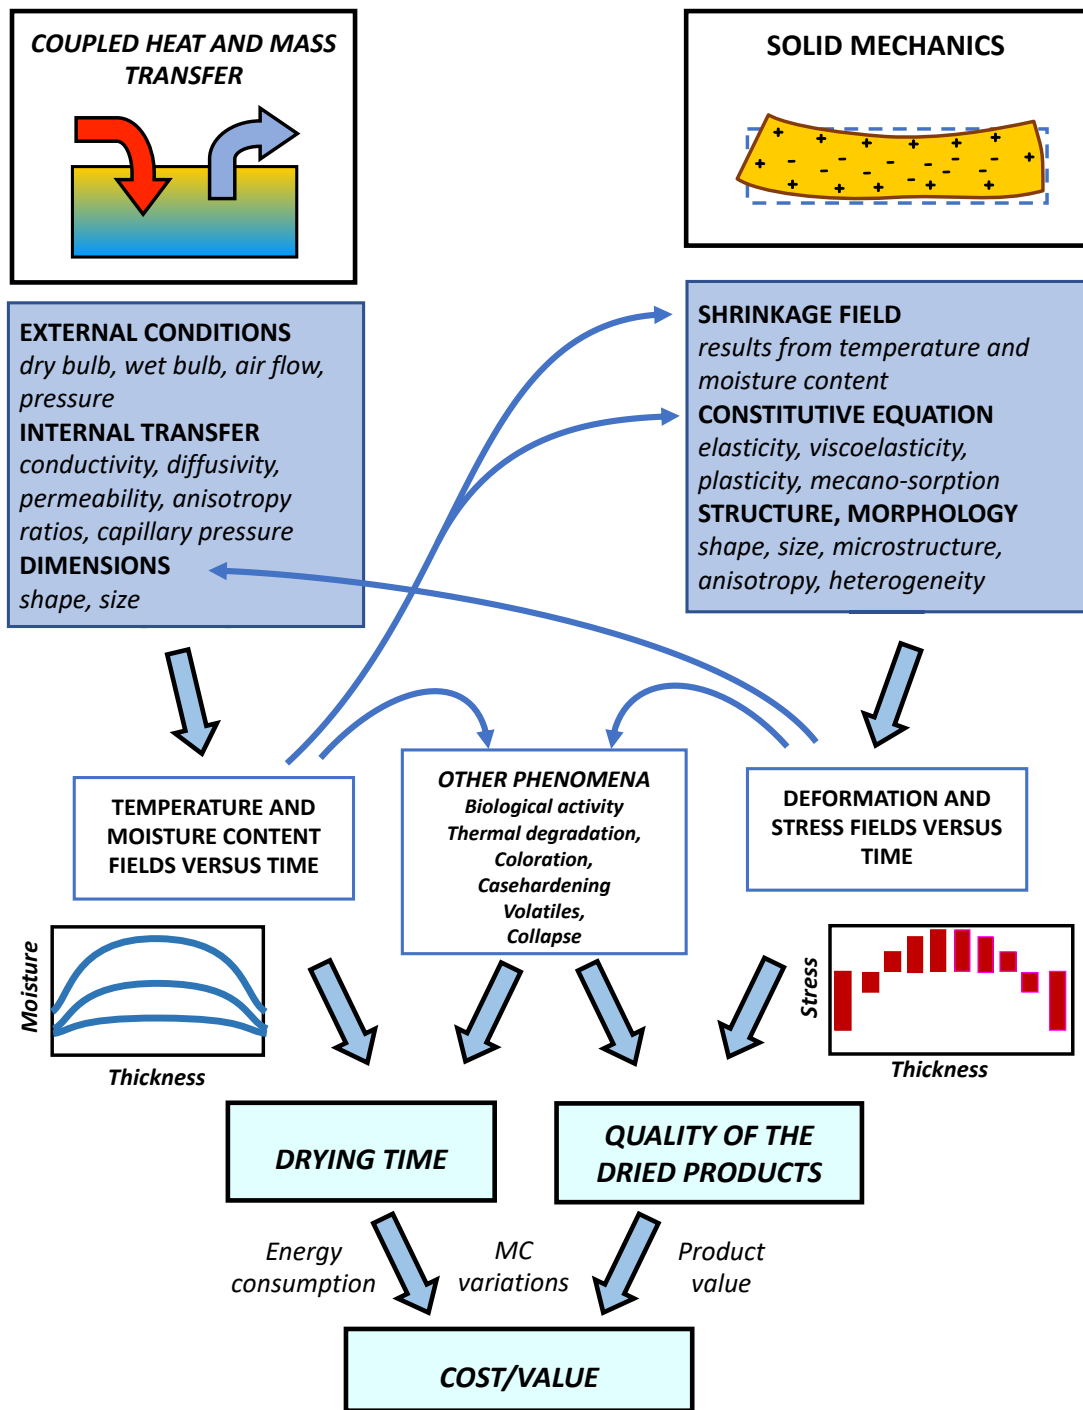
COUPLED HEAT AND MASS TRANSFER

SOLID MECHANICS

EXTERNAL CONDITIONS
dry bulb, wet bulb, air flow, pressure
INTERNAL TRANSFER
conductivity, diffusivity, permeability, anisotropy ratios, capillary pressure
DIMENSIONS
shape, size

SHRINKAGE FIELD
results from temperature and moisture content
CONSTITUTIVE EQUATION
elasticity, viscoelasticity, plasticity, mecano-sorption
STRUCTURE, MORPHOLOGY
shape, size, microstructure, anisotropy, heterogeneity

TEMPERATURE AND MOISTURE CONTENT FIELDS VERSUS TIME

OTHER PHENOMENA
Biological activity
Thermal degradation,
Coloration,
Casehardening
Volatiles,
Collapse

DEFORMATION AND STRESS FIELDS VERSUS TIME

Moisture
Thickness

Stress
Thickness

DRYING TIME

QUALITY OF THE DRIED PRODUCTS

Energy consumption

MC variations

Product value

COST/VALUE